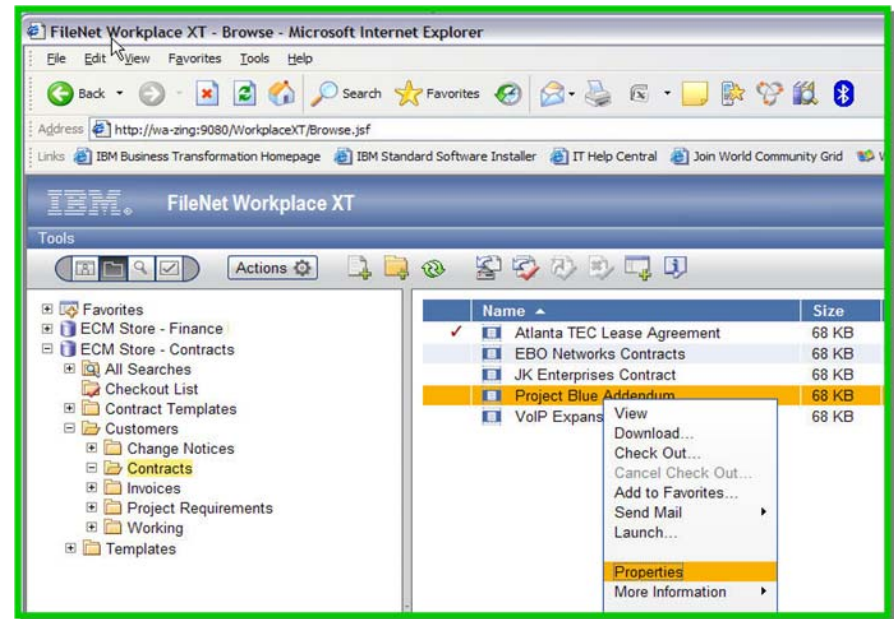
FileNet Workplace XT - Browse - Microsoft Internet Explorer

File Edit View Favorites Tools Help

Back Search Favorites

Address http://wa-zing:9080/WorkplaceXT/Browse.jsf

Links IBM Business Transformation Homepage IBM Standard Software Installer IT Help Central Join World Community Grid

IBM FileNet Workplace XT

Tools

Actions

Favorites
ECM Store - Finance
ECM Store - Contracts
All Searches
Checkout List
Contract Templates
Customers
Change Notices
Contracts
Invoices
Project Requirements
Working
Templates

| Name | Size |
|---|---|
| Atlanta TEC Lease Agreement | 68 KB |
| EBO Networks Contracts | 68 KB |
| JK Enterprises Contract | 68 KB |
| Project Blue Addendum | 68 KB |
| VoIP Expans | 68 KB |

View
Download...
Check Out...
Cancel Check Out...
Add to Favorites...
Send Mail
Launch...
Properties
More Information